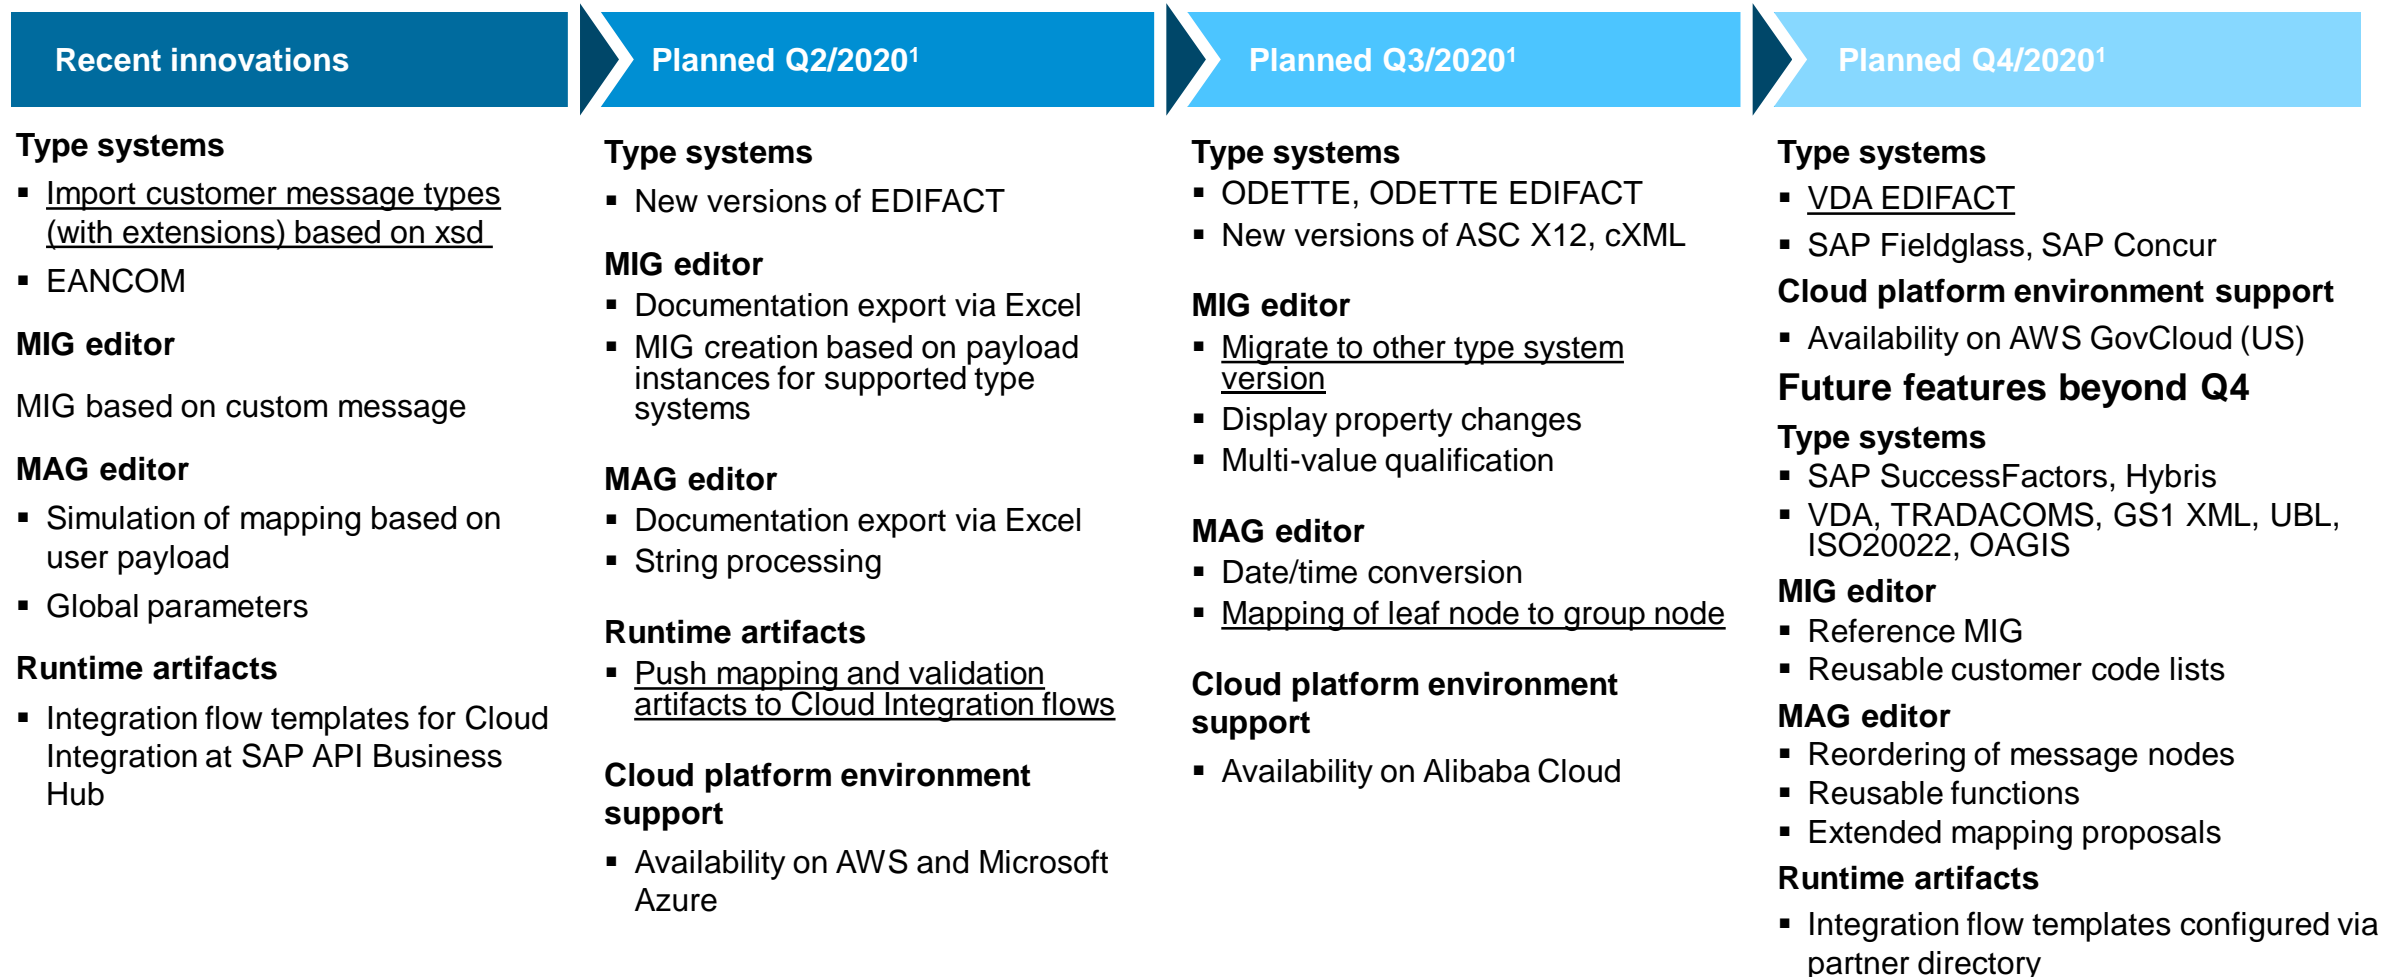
Recent innovations

Type systems
- Import customer message types (with extensions) based on xsd
- EANCOM

MIG editor

MIG based on custom message

MAG editor
- Simulation of mapping based on user payload
- Global parameters

Runtime artifacts
- Integration flow templates for Cloud Integration at SAP API Business Hub

Planned Q2/2020$^1$

Type systems
- New versions of EDIFACT

MIG editor
- Documentation export via Excel
- MIG creation based on payload instances for supported type systems

MAG editor
- Documentation export via Excel
- String processing

Runtime artifacts
- Push mapping and validation artifacts to Cloud Integration flows

Cloud platform environment support
- Availability on AWS and Microsoft Azure

Planned Q3/2020$^1$

Type systems
- ODETTE, ODETTE EDIFACT
- New versions of ASC X12, cXML

MIG editor
- Migrate to other type system version
- Display property changes
- Multi-value qualification

MAG editor
- Date/time conversion
- Mapping of leaf node to group node

Cloud platform environment support
- Availability on Alibaba Cloud

Planned Q4/2020$^1$

Type systems
- VDA EDIFACT
- SAP Fieldglass, SAP Concur

Cloud platform environment support
- Availability on AWS GovCloud (US)

Future features beyond Q4

Type systems
- SAP SuccessFactors, Hybris
- VDA, TRADACOMS, GS1 XML, UBL, ISO20022, OAGIS

MIG editor
- Reference MIG
- Reusable customer code lists

MAG editor
- Reordering of message nodes
- Reusable functions
- Extended mapping proposals

Runtime artifacts
- Integration flow templates configured via partner directory